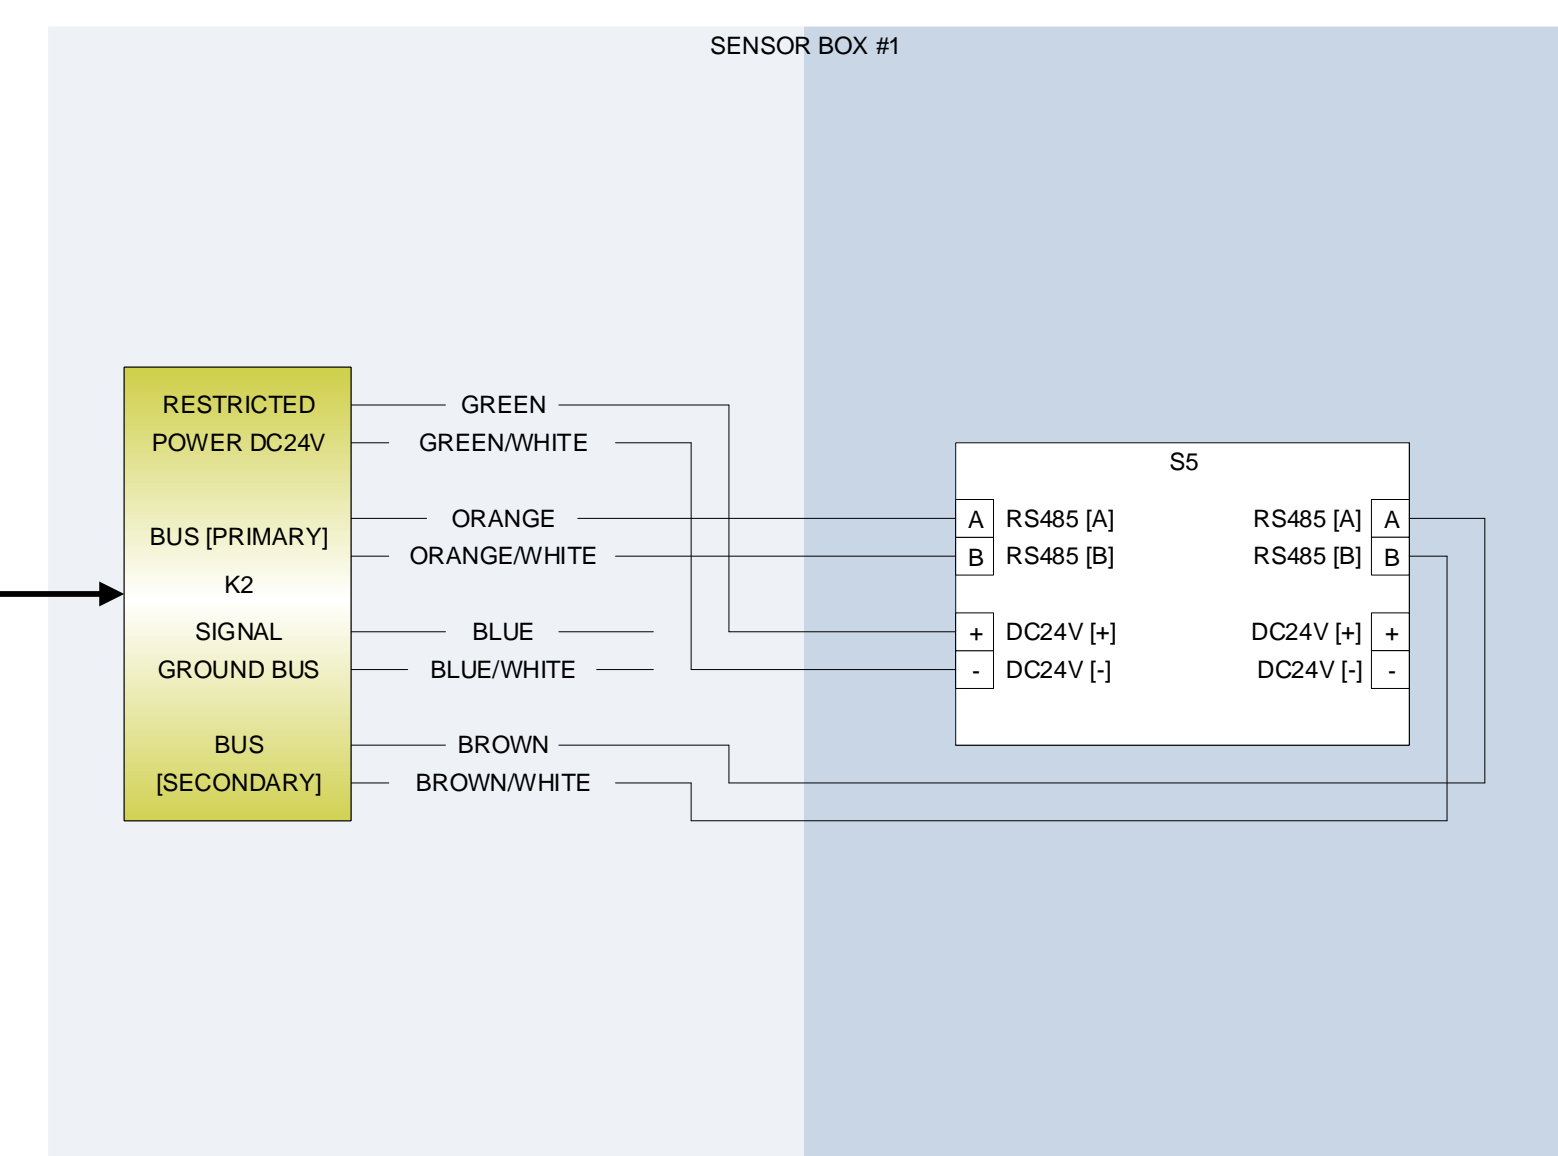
SENSOR BOX #1

RESTRICTED POWER DC24V

BUS [PRIMARY]

K2

SIGNAL GROUND BUS

BUS [SECONDARY]

GREEN

GREEN/WHITE

ORANGE

ORANGE/WHITE

BLUE

BLUE/WHITE

BROWN

BROWN/WHITE

S5

A RS485 [A]

B RS485 [B]

+ DC24V [+]

- DC24V [-]

RS485 [A] A

RS485 [B] B

DC24V [+] +

DC24V [-] -